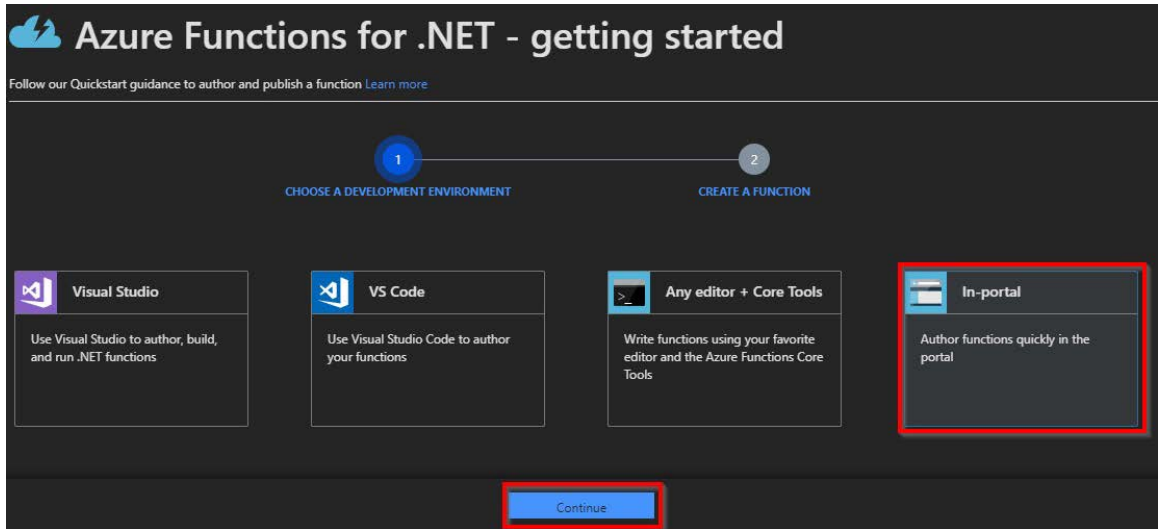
Azure Functions for .NET - getting started

Follow our Quickstart guidance to author and publish a function Learn more

1
CHOOSE A DEVELOPMENT ENVIRONMENT

2
CREATE A FUNCTION

Visual Studio
Use Visual Studio to author, build, and run .NET functions

VS Code
Use Visual Studio Code to author your functions

Any editor + Core Tools
Write functions using your favorite editor and the Azure Functions Core Tools

In-portal
Author functions quickly in the portal

Continue